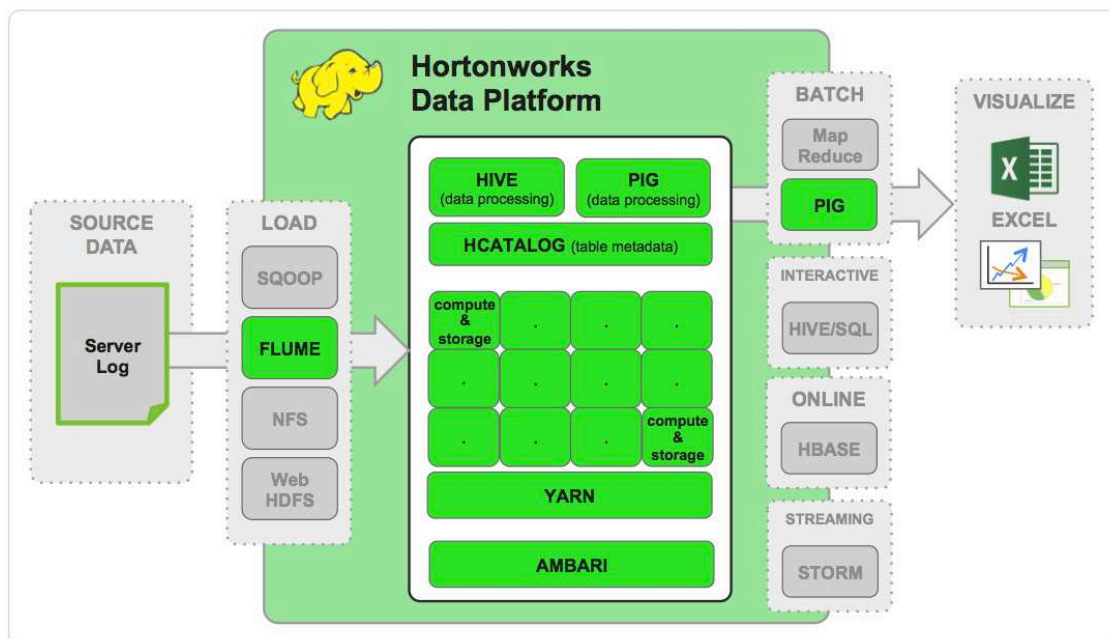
Hortonworks Data Platform

SOURCE DATA

Server Log

LOAD

SQOOP

FLUME

NFS

Web HDFS

HIVE (data processing)

PIG (data processing)

HCATALOG (table metadata)

compute & storage

.

.

.

.

.

.

.

.

.

.

compute & storage

YARN

AMBARI

BATCH

Map Reduce

PIG

INTERACTIVE

HIVE/SQL

ONLINE

HBASE

STREAMING

STORM

VISUALIZE

X

EXCEL